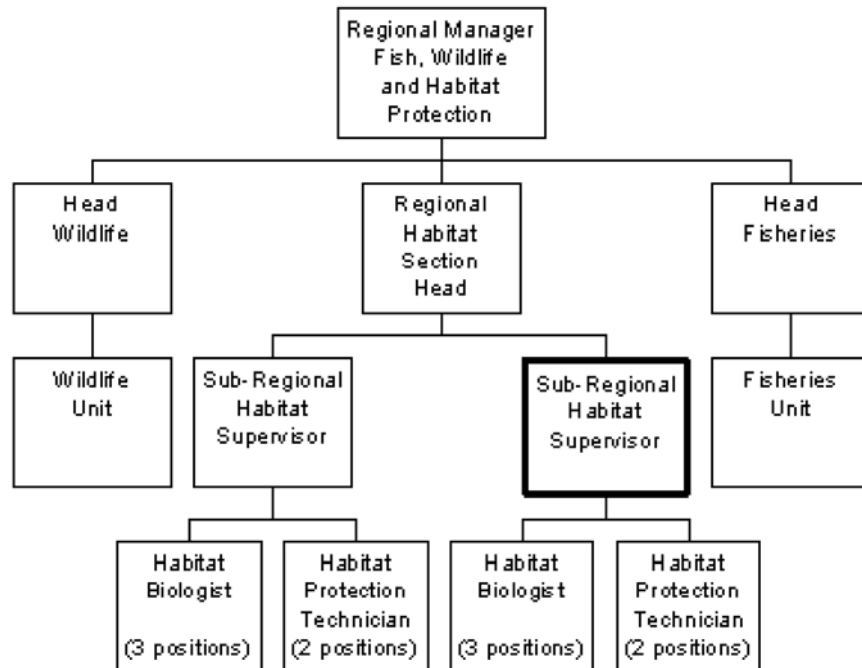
Regional Manager Fish, Wildlife and Habitat Protection

Head Wildlife

Regional Habitat Section Head

Head Fisheries

Wildlife Unit

Sub-Regional Habitat Supervisor

Sub-Regional Habitat Supervisor

Fisheries Unit

Habitat Biologist

(3 positions)

Habitat Protection Technician

(2 positions)

Habitat Biologist

(3 positions)

Habitat Protection Technician

(2 positions)